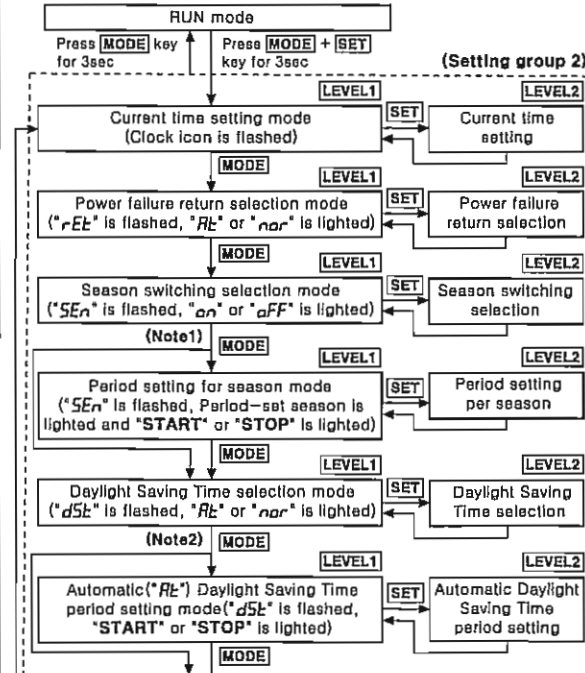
RUN mode

Press MODE key for 3sec

Press MODE + SET key for 3sec

(Setting group 2)

LEVEL1

LEVEL2

Current time setting mode (Clock icon is flashed)

SET

Current time setting

MODE

LEVEL1

LEVEL2

Power failure return selection mode ("rEt" is flashed, "At" or "nor" is lighted)

SET

Power failure return selection

MODE

LEVEL1

LEVEL2

Season switching selection mode ("SEn" is flashed, "on" or "oFF" is lighted)

SET

Season switching selection

(Note1)

MODE

LEVEL1

LEVEL2

Period setting for season mode ("SEn" is flashed, Period-set season is lighted and "START" or "STOP" is lighted)

SET

Period setting per season

MODE

LEVEL1

LEVEL2

Daylight Saving Time selection mode ("dSt" is flashed, "At" or "nor" is lighted)

SET

Daylight Saving Time selection

(Note2)

MODE

LEVEL1

LEVEL2

Automatic("At") Daylight Saving Time period setting mode("dSt" is flashed, "START" or "STOP" is lighted)

SET

Automatic Daylight Saving Time period setting

MODE